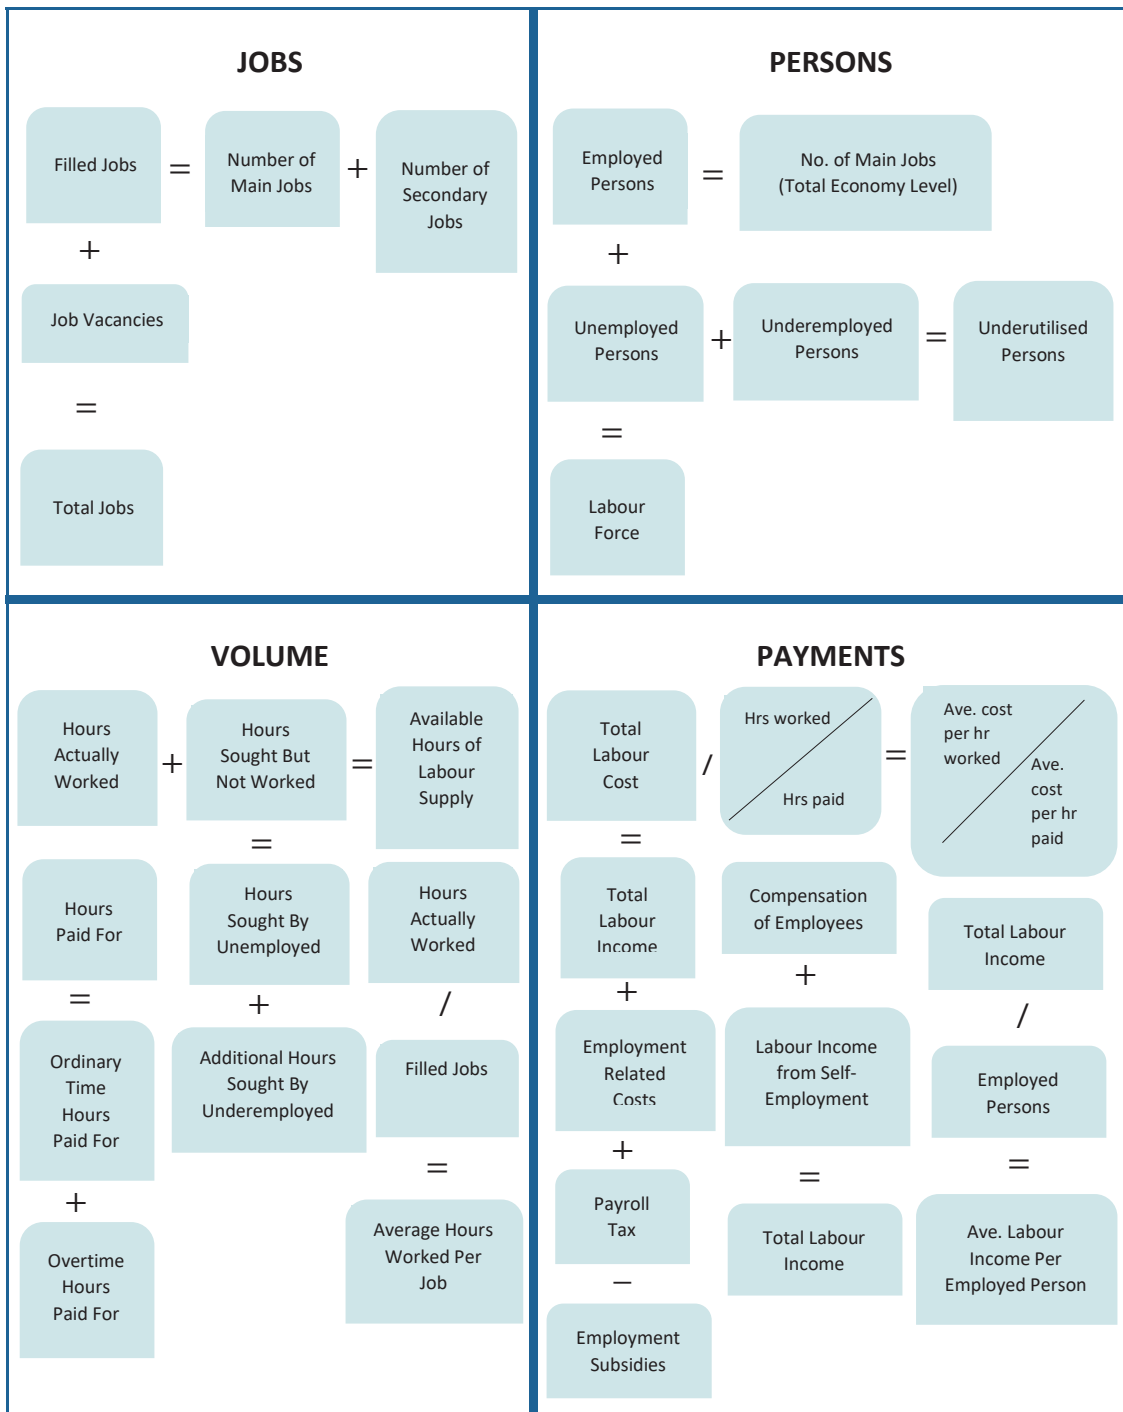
JOBS

Filled Jobs = Number of Main Jobs + Number of Secondary Jobs

+

Job Vacancies

=

Total Jobs

PERSONS

Employed Persons = No. of Main Jobs (Total Economy Level)

+

Unemployed Persons + Underemployed Persons = Underutilised Persons

=

Labour Force

VOLUME

Hours Actually Worked + Hours Sought But Not Worked = Available Hours of Labour Supply

=

Hours Paid For

Hours Sought By Unemployed

Hours Actually Worked

=

+

/

Ordinary Time Hours Paid For

Additional Hours Sought By Underemployed

Filled Jobs

+

=

Overtime Hours Paid For

Average Hours Worked Per Job

PAYMENTS

Total Labour Cost / Hrs worked Hrs paid = Ave. cost per hr worked Ave. cost per hr paid

=

Total Labour Income

Compensation of Employees

Total Labour Income

+

+

/

Employment Related Costs

Labour Income from Self-Employment

Employed Persons

+

=

=

Payroll Tax

Total Labour Income

Ave. Labour Income Per Employed Person

−

Employment Subsidies